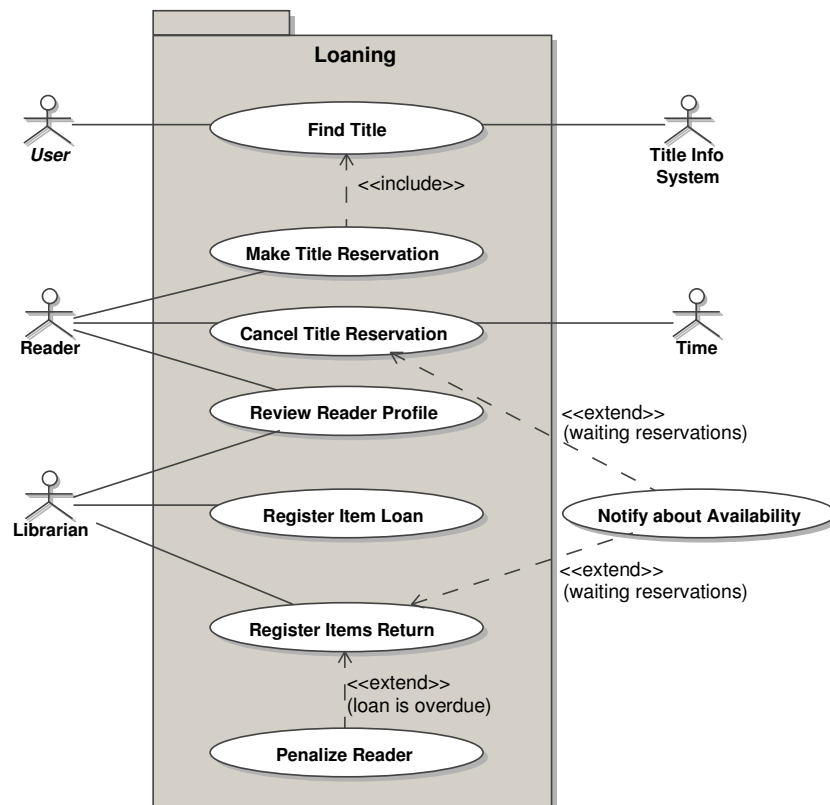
Loaning

User

Find Title

Title Info System

<<include>>

Make Title Reservation

Reader

Cancel Title Reservation

Time

Review Reader Profile

<<extend>>
(waiting reservations)

Librarian

Register Item Loan

Notify about Availability

<<extend>>
(waiting reservations)

Register Items Return

<<extend>>
(loan is overdue)

Penalize Reader